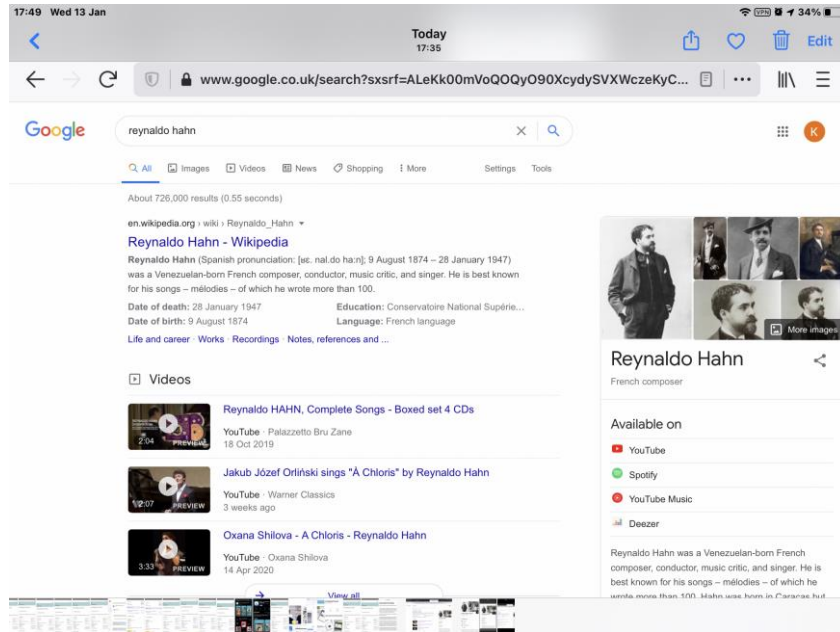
17:49 Wed 13 Jan

34%

Today
17:35

Edit

www.google.co.uk/search?sxsrf=ALeKk00mVoQOQyO90XcydySVXWczeKyC...

Google

reynaldo hahn

K

All Images Videos News Shopping More Settings Tools

About 726,000 results (0.55 seconds)

en.wikipedia.org › wiki › Reynaldo_Hahn

Reynaldo Hahn - Wikipedia

Reynaldo Hahn (Spanish pronunciation: [re. nal.do ha:n]; 9 August 1874 – 28 January 1947) was a Venezuelan-born French composer, conductor, music critic, and singer. He is best known for his songs – mélodies – of which he wrote more than 100.

Date of death: 28 January 1947

Date of birth: 9 August 1874

Education: Conservatoire National Supérie...

Language: French language

Life and career · Works · Recordings · Notes, references and ...

Videos

Reynaldo HAHN, Complete Songs - Boxed set 4 CDs

YouTube · Palazzetto Bru Zane

18 Oct 2019

2:04 PREVIEW

Jakub Józef Orliński sings "À Chloris" by Reynaldo Hahn

YouTube · Warner Classics

3 weeks ago

12:07 PREVIEW

Oxana Shilova - A Chloris - Reynaldo Hahn

YouTube · Oxana Shilova

14 Apr 2020

3:33 PREVIEW

View all

More images

Reynaldo Hahn

French composer

Available on

YouTube

Spotify

YouTube Music

Deezer

Reynaldo Hahn was a Venezuelan-born French composer, conductor, music critic, and singer. He is best known for his songs – mélodies – of which he wrote more than 100. Hahn was born in Caracas but